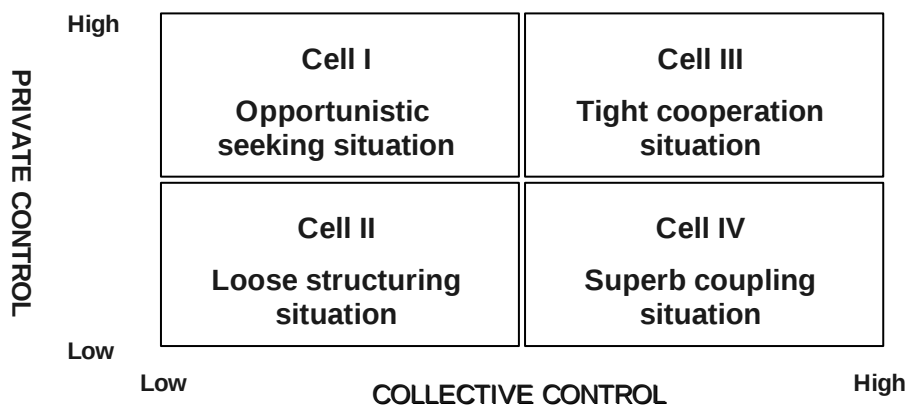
PRIVATE CONTROL

High

Low

| Cell I<br>Opportunistic seeking situation | Cell III<br>Tight cooperation situation |
|---|---|
| Cell II<br>Loose structuring situation | Cell IV<br>Superb coupling situation |

Low

COLLECTIVE CONTROL

High